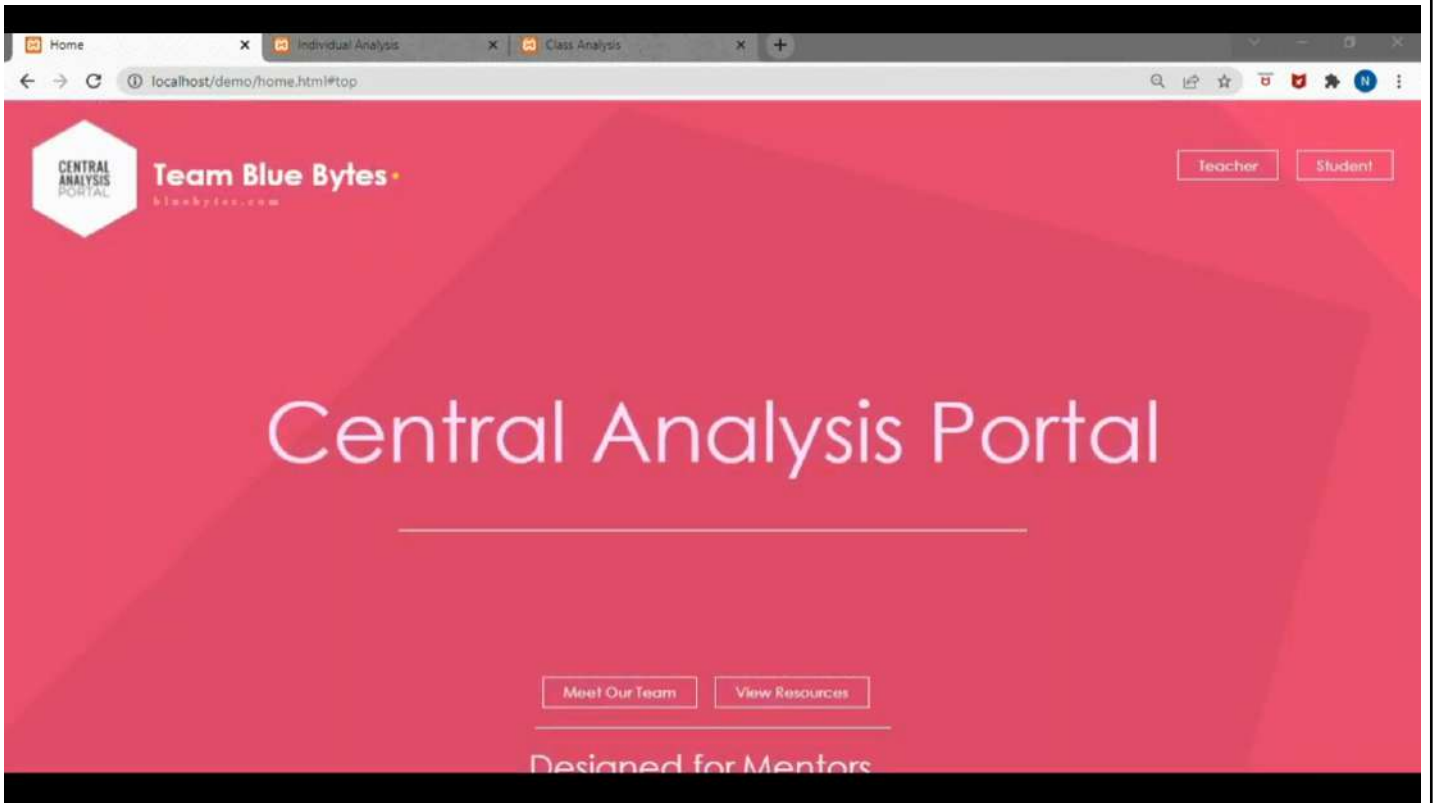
Home
Individual Analysis
Class Analysis
localhost/demo/home.html#top

CENTRAL ANALYSIS PORTAL

Team Blue Bytes
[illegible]

Teacher
Student

Central Analysis Portal

Meet Our Team
View Resources

Designed for Mentors